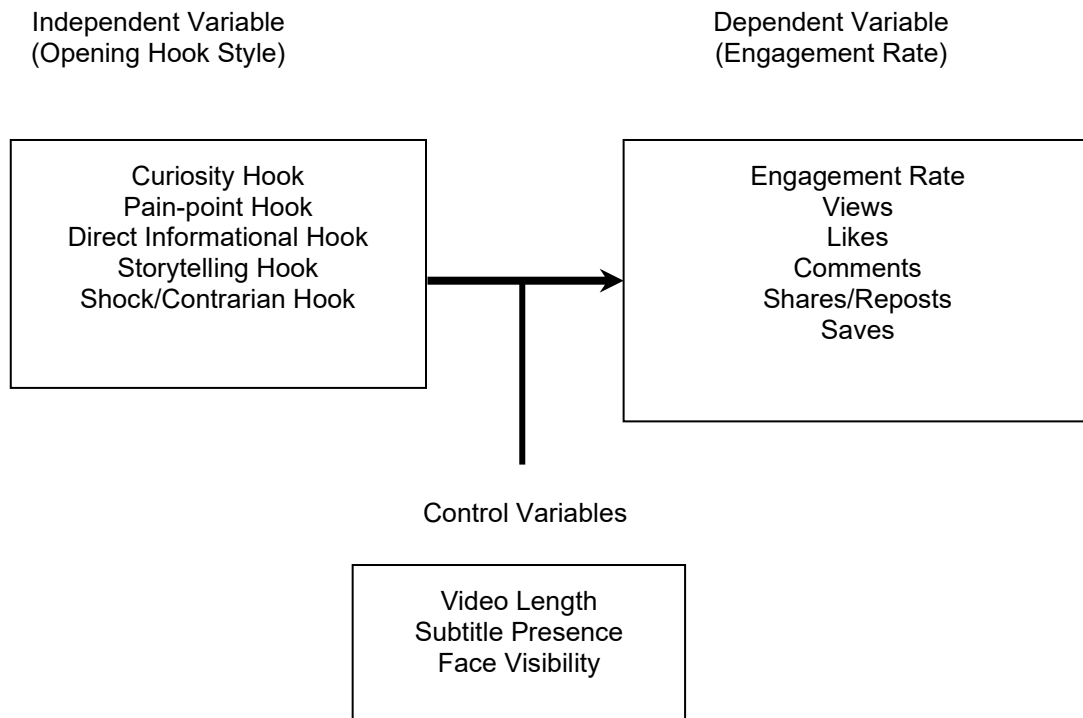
Independent Variable
(Opening Hook Style)

Dependent Variable
(Engagement Rate)

Curiosity Hook
Pain-point Hook
Direct Informational Hook
Storytelling Hook
Shock/Contrarian Hook

Engagement Rate
Views
Likes
Comments
Shares/Reposts
Saves

Control Variables

Video Length
Subtitle Presence
Face Visibility